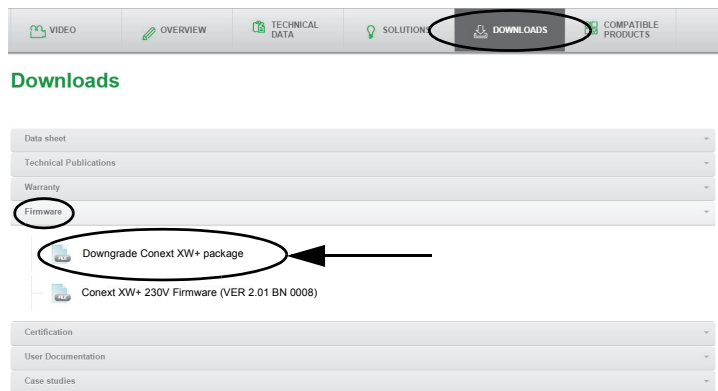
VIDEO
OVERVIEW
TECHNICAL DATA
SOLUTIONS
DOWNLOADS
COMPATIBLE PRODUCTS

Downloads

Data sheet
Technical Publications
Warranty
Firmware

Downgrade Conext XW+ package

Conext XW+ 230V Firmware (VER 2.01 BN 0008)

Certification
User Documentation
Case studies